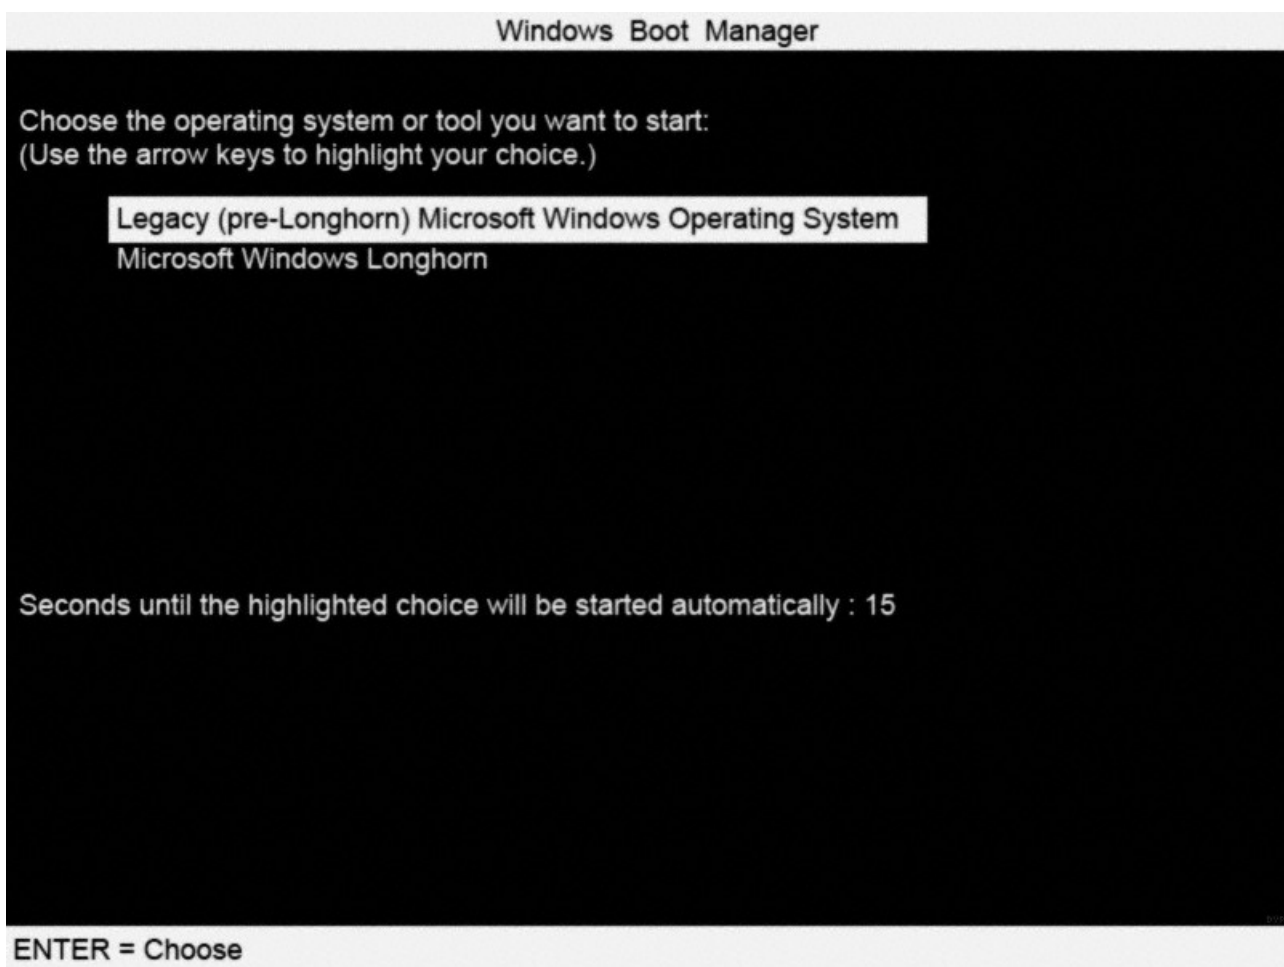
Windows Boot Manager

Choose the operating system or tool you want to start:
(Use the arrow keys to highlight your choice.)

Legacy (pre-Longhorn) Microsoft Windows Operating System
Microsoft Windows Longhorn

Seconds until the highlighted choice will be started automatically : 15

ENTER = Choose